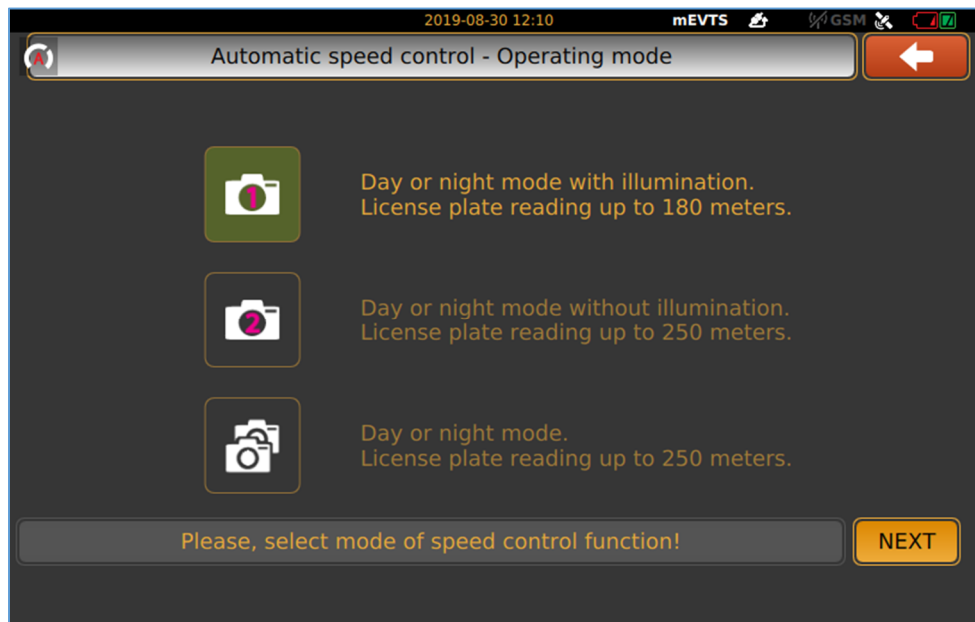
2019-08-30 12:10 mEVTS GSM

A

Automatic speed control - Operating mode

1

Day or night mode with illumination.
License plate reading up to 180 meters.

2

Day or night mode without illumination.
License plate reading up to 250 meters.

Day or night mode.
License plate reading up to 250 meters.

Please, select mode of speed control function!

NEXT